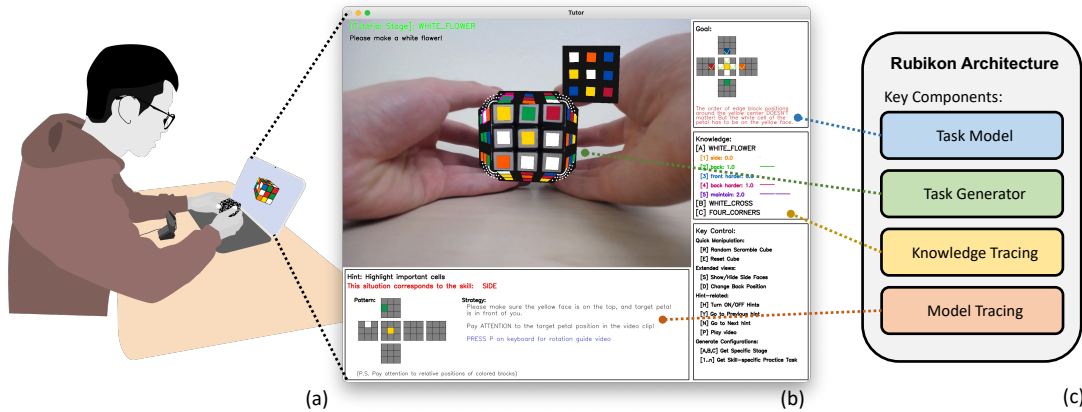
Tutor

[Current Stage]: WHITE_FLOWER
Please make a white flower!

Goal:

The order of edge block positions around the yellow center DOESN'T matter! But the white cell of the petal has to be on the yellow face.

Knowledge:
[A] WHITE_FLOWER
[1] side: 0.0
[2] back: 1.0
[3] front harder: 0.0
[4] back harder: 1.0
[5] maintain: 2.0
[B] WHITE_CROSS
[C] FOUR_CORNERS

Key Control:
Quick Manipulation:
[R] Random Scramble Cube
[E] Reset Cube
Extended views:
[S] Show/Hide Side Faces
[D] Change Back Position
Hint-related:
[H] Turn ON/OFF Hints
[B] Go to Previous hint
[N] Go to Next hint
[P] Play video
Generate Configurations:
[A,B,C] Get Specific Stage
[1..n] Get Skill-specific Practice Task

Hint: Highlight important cells
This situation corresponds to the skill: SIDE

Pattern:

Strategy:
Please make sure the yellow face is on the top, and target petal is in front of you.
Pay ATTENTION to the target petal position in the video clip!
PRESS P on keyboard for rotation guide video

(P.S. Pay attention to relative positions of colored blocks)

Rubikon Architecture
Key Components:
Task Model
Task Generator
Knowledge Tracing
Model Tracing

(a)
(b)
(c)